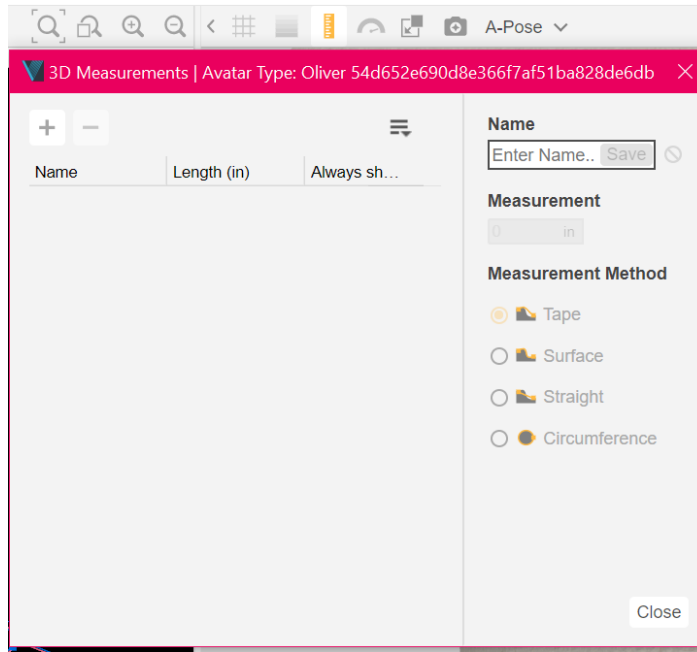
A-Pose

3D Measurements | Avatar Type: Oliver 54d652e690d8e366f7af51ba828de6db

+ −

| Name | Length (in) | Always sh... |
|---|---|---|

Name
Enter Name.. Save

Measurement
0 in

Measurement Method
Tape
Surface
Straight
Circumference

Close